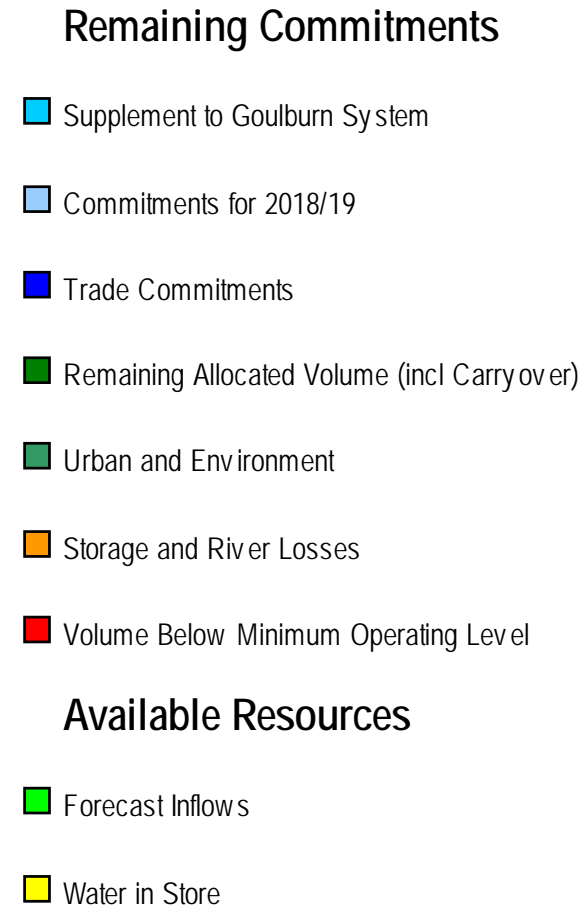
Remaining Commitments

Supplement to Goulburn System

Commitments for 2018/19

Trade Commitments

Remaining Allocated Volume (incl Carryover)

Urban and Environment

Storage and River Losses

Volume Below Minimum Operating Level

Available Resources

Forecast Inflows

Water in Store